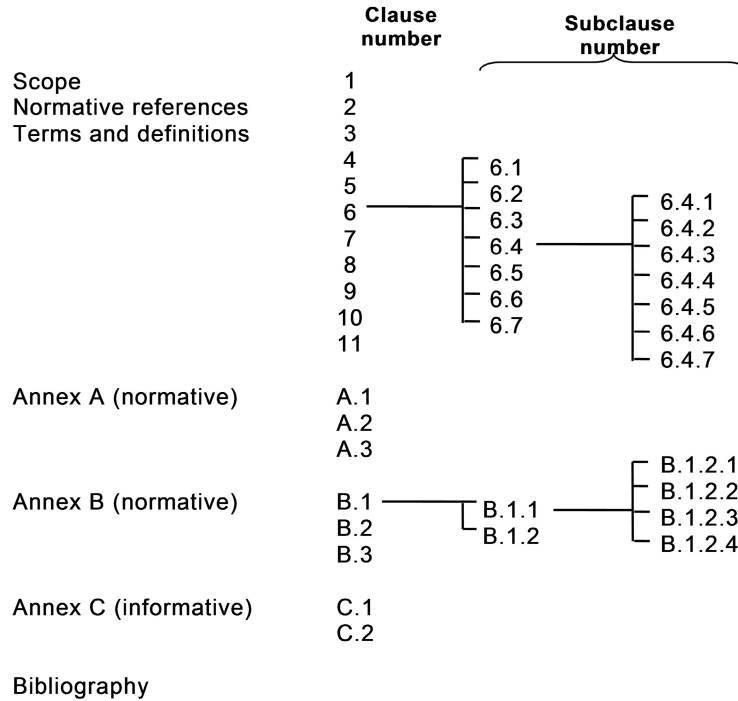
Clause number

Subclause number

Scope 1
Normative references 2
Terms and definitions 3
4
5
6
7
8
9
10
11

6.1
6.2
6.3
6.4
6.5
6.6
6.7

6.4.1
6.4.2
6.4.3
6.4.4
6.4.5
6.4.6
6.4.7

Annex A (normative) A.1
A.2
A.3

Annex B (normative) B.1
B.2
B.3

B.1.1
B.1.2

B.1.2.1
B.1.2.2
B.1.2.3
B.1.2.4

Annex C (informative) C.1
C.2

Bibliography